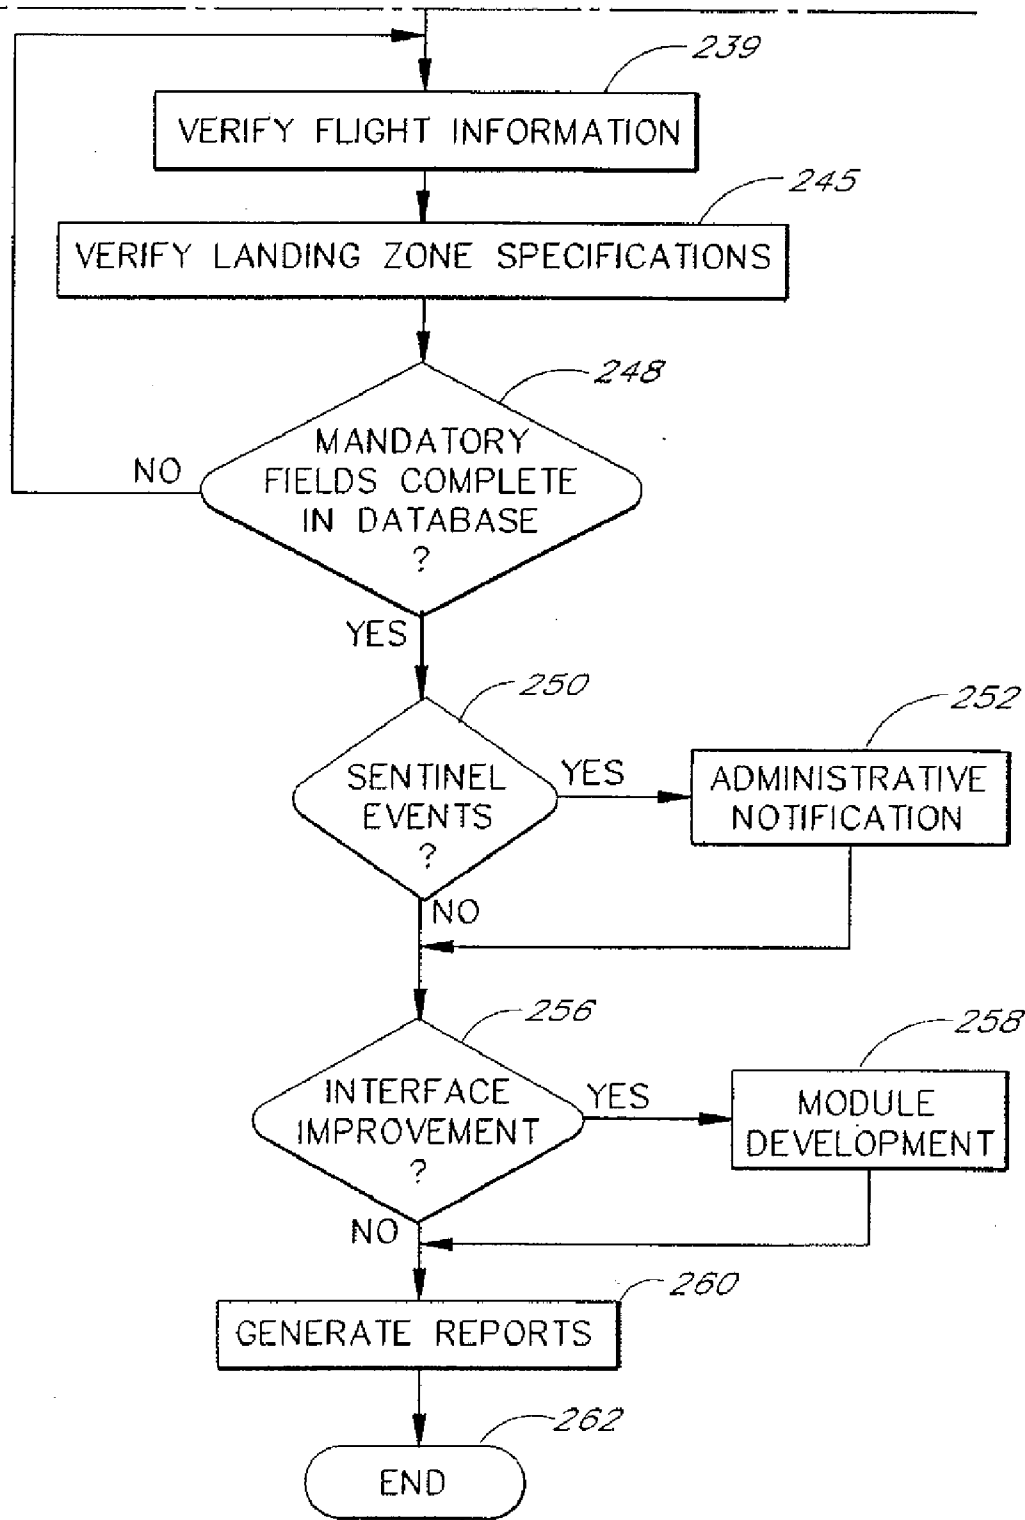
239
VERIFY FLIGHT INFORMATION

245
VERIFY LANDING ZONE SPECIFICATIONS

248
MANDATORY FIELDS COMPLETE IN DATABASE ?

NO

YES

250
SENTINEL EVENTS ?

YES

252
ADMINISTRATIVE NOTIFICATION

NO

256
INTERFACE IMPROVEMENT ?

YES

258
MODULE DEVELOPMENT

NO

260
GENERATE REPORTS

262
END